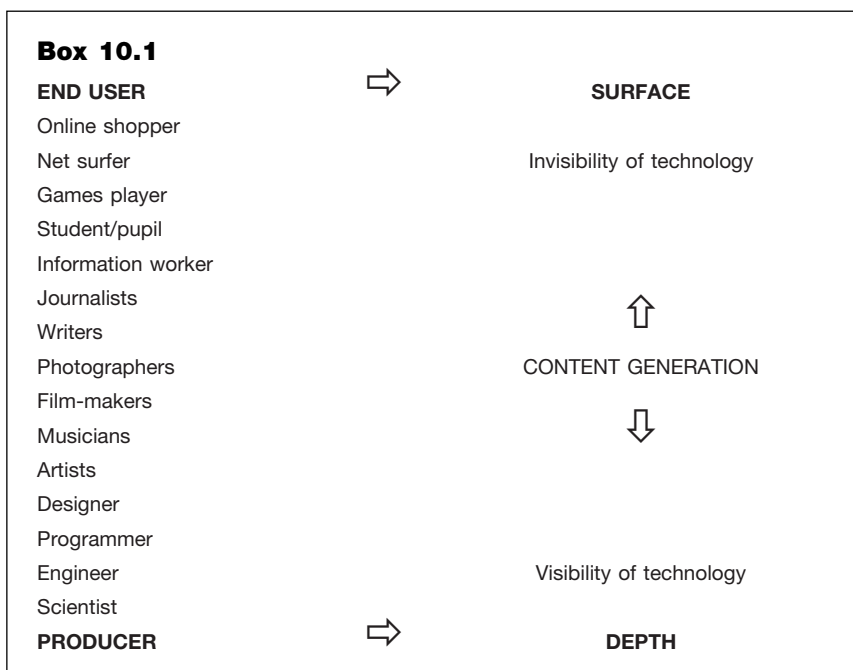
**Box 10.1**

| **END USER** | ⇨ | **SURFACE** |
|---|---|---|
| Online shopper | | |
| Net surfer | | Invisibility of technology |
| Games player | | |
| Student/pupil | | |
| Information worker | | |
| Journalists | | ⇧ |
| Writers | | |
| Photographers | | CONTENT GENERATION |
| Film-makers | | |
| Musicians | | ⇩ |
| Artists | | |
| Designer | | |
| Programmer | | |
| Engineer | | Visibility of technology |
| Scientist | | |
| **PRODUCER** | ⇨ | **DEPTH** |